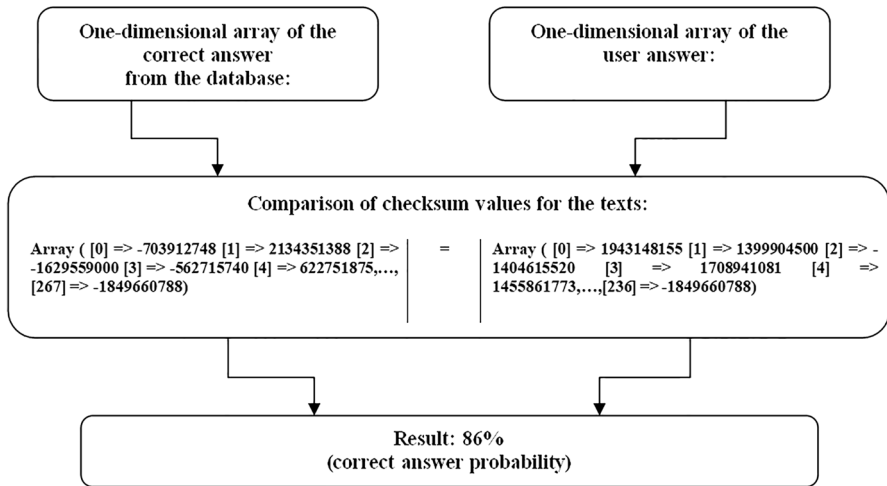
One-dimensional array of the correct answer from the database:

One-dimensional array of the user answer:

Comparison of checksum values for the texts:

Array ( [0] => -703912748 [1] => 2134351388 [2] => -1629559000 [3] => -562715740 [4] => 622751875,…, [267] => -1849660788)

=

Array ( [0] => 1943148155 [1] => 1399904500 [2] => -1404615520 [3] => 1708941081 [4] => 1455861773,…,[236] => -1849660788)

Result: 86%
(correct answer probability)